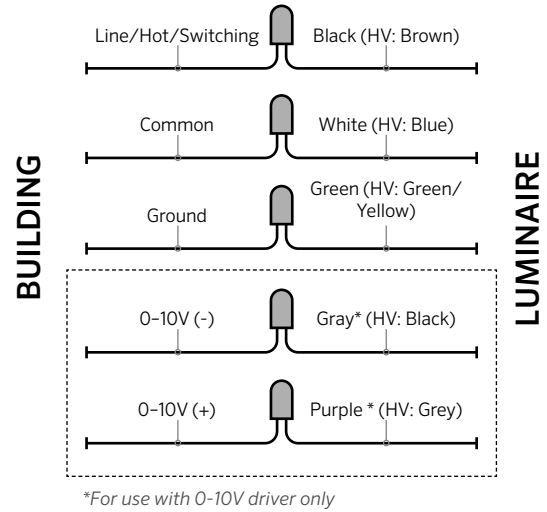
BUILDING

LUMINAIRE

Line/Hot/Switching

Black (HV: Brown)

Common

White (HV: Blue)

Ground

Green (HV: Green/ Yellow)

0-10V (-)

Gray* (HV: Black)

0-10V (+)

Purple * (HV: Grey)

*For use with 0-10V driver only